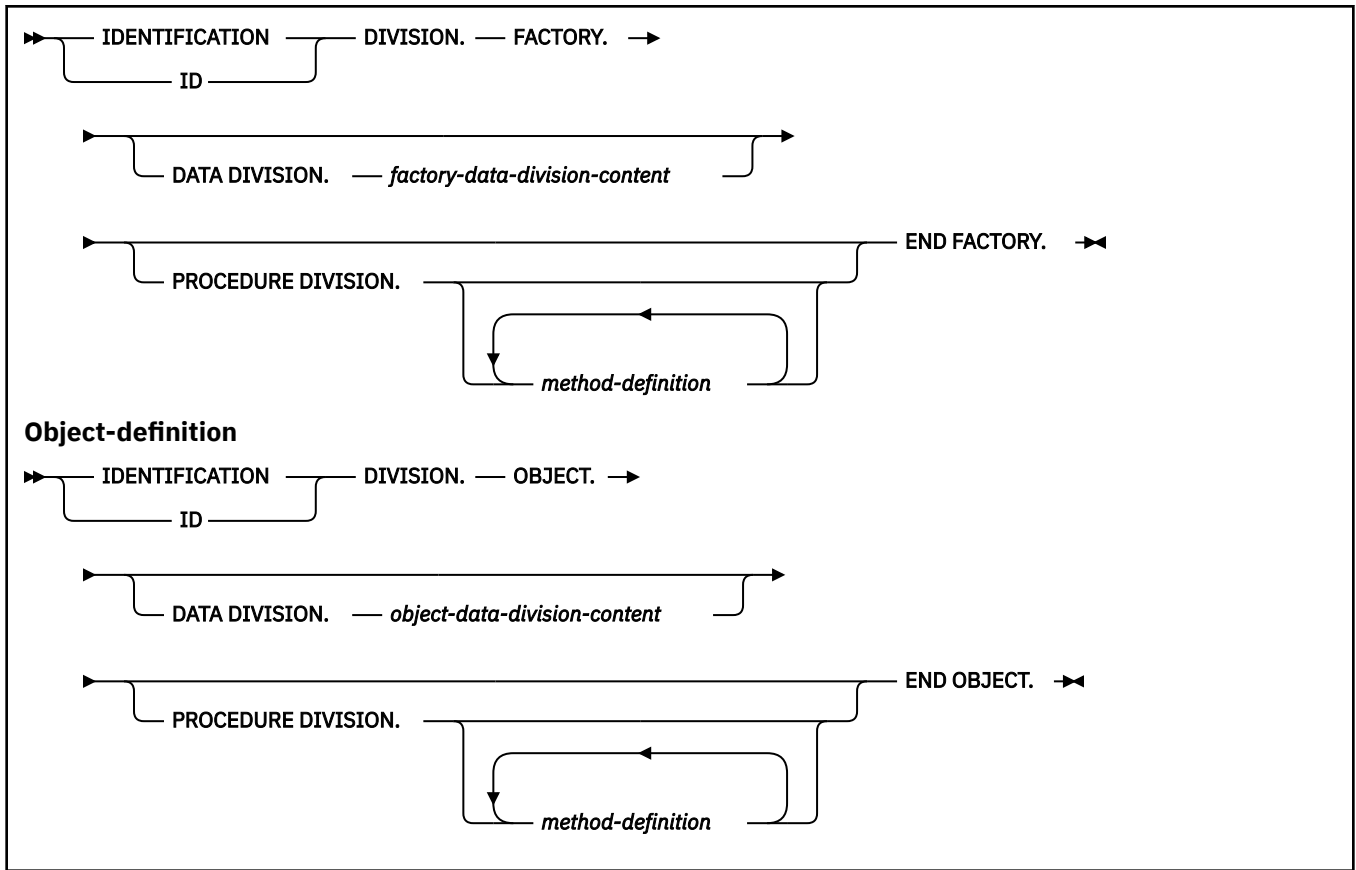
IDENTIFICATION DIVISION. FACTORY.
ID

DATA DIVISION. *factory-data-division-content*

PROCEDURE DIVISION. END FACTORY.
*method-definition*

**Object-definition**

IDENTIFICATION DIVISION. OBJECT.
ID

DATA DIVISION. *object-data-division-content*

PROCEDURE DIVISION. END OBJECT.
*method-definition*